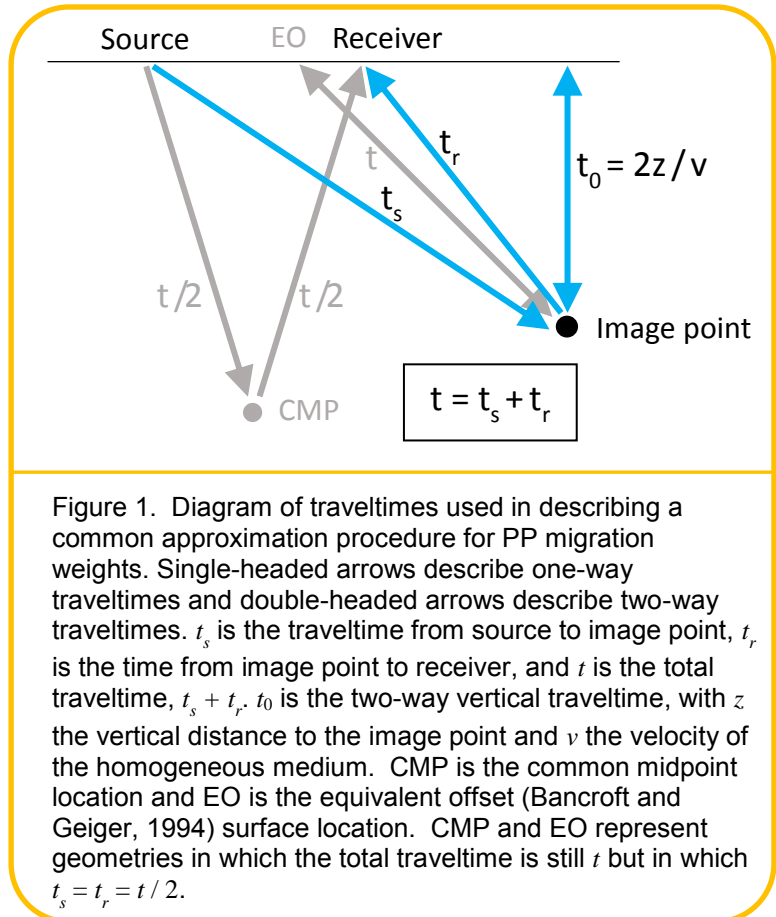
Source EO Receiver

$t_r$

$t_0 = 2z / v$

t

$t_s$

t/2 t/2

Image point

CMP

$t = t_s + t_r$

Figure 1. Diagram of traveltimes used in describing a common approximation procedure for PP migration weights. Single-headed arrows describe one-way traveltimes and double-headed arrows describe two-way traveltimes. $t_s$ is the traveltime from source to image point, $t_r$ is the time from image point to receiver, and $t$ is the total traveltime, $t_s + t_r$. $t_0$ is the two-way vertical traveltime, with $z$ the vertical distance to the image point and $v$ the velocity of the homogeneous medium. CMP is the common midpoint location and EO is the equivalent offset (Bancroft and Geiger, 1994) surface location. CMP and EO represent geometries in which the total traveltime is still $t$ but in which $t_s = t_r = t / 2$.